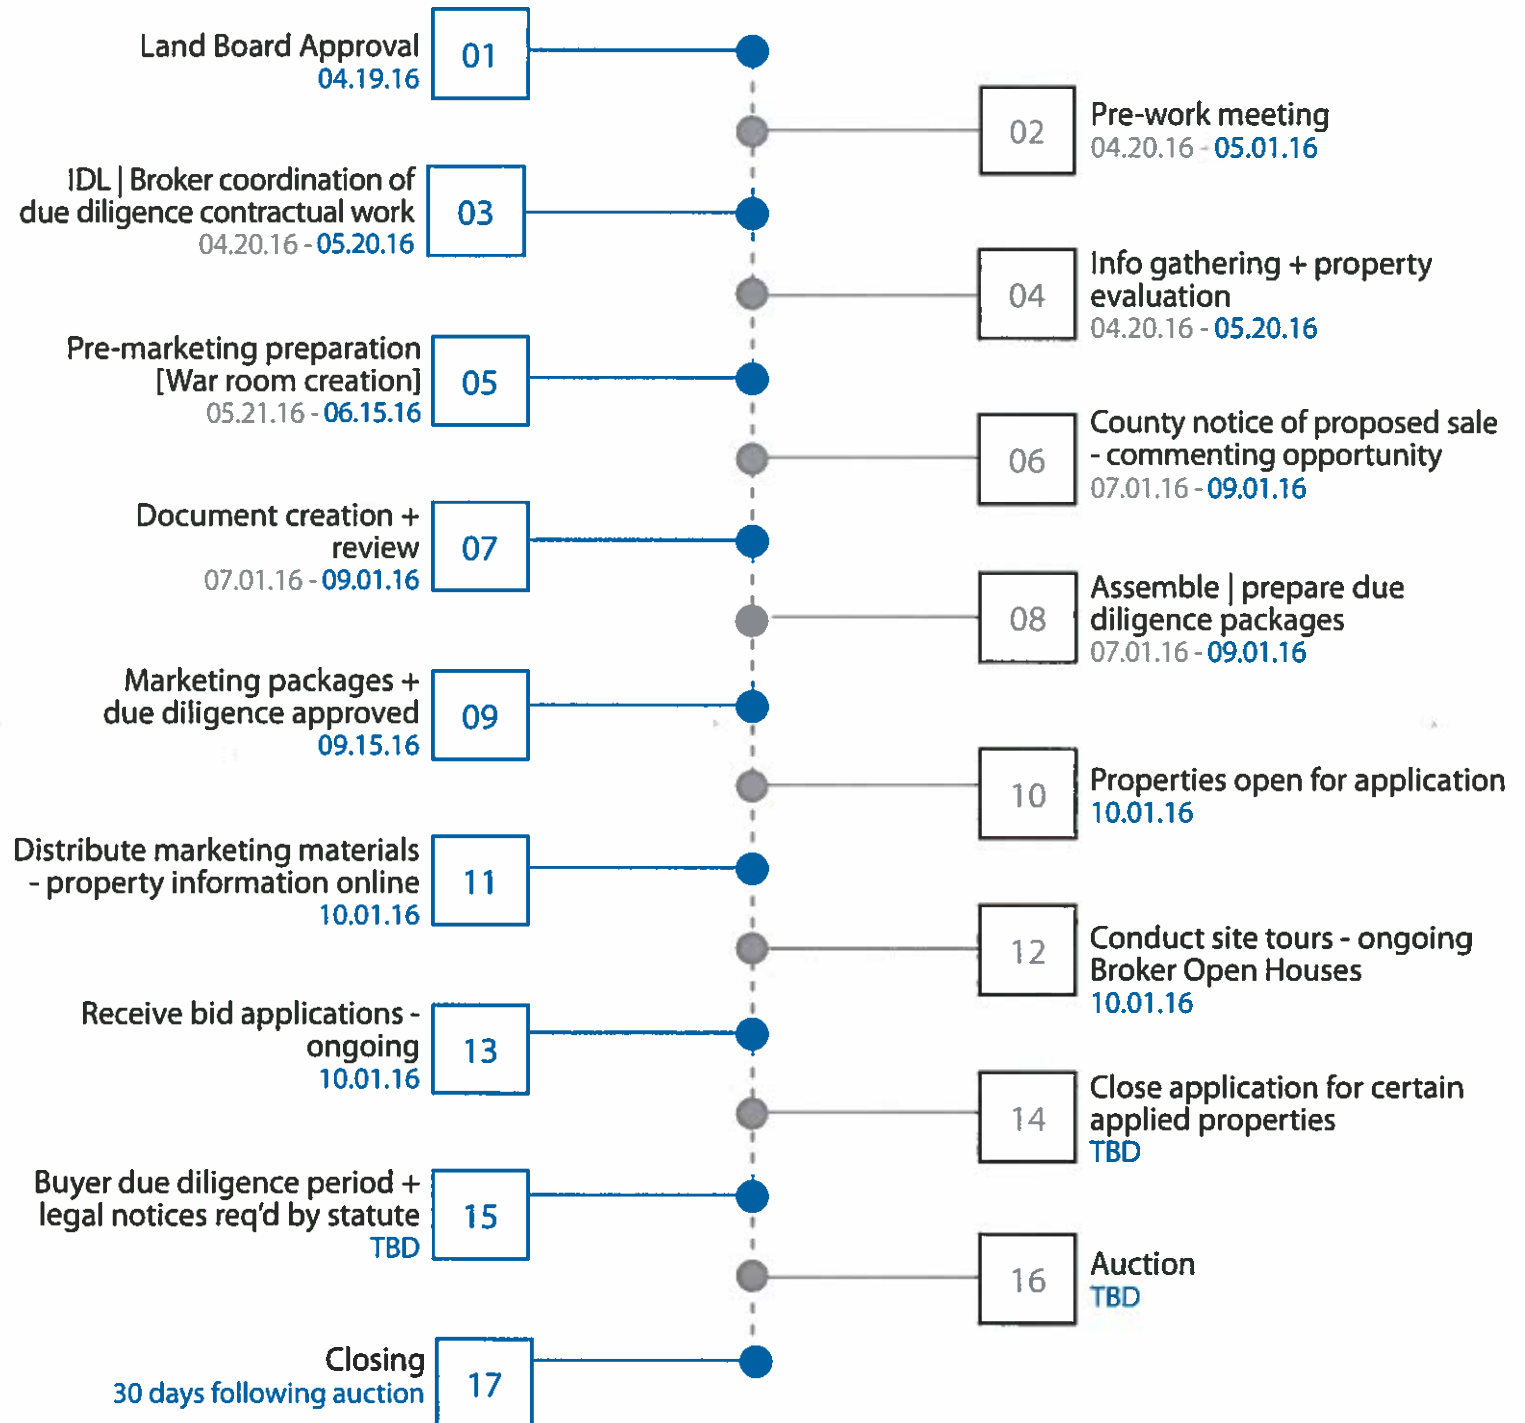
Land Board Approval
04.19.16

01

02

Pre-work meeting
04.20.16 - 05.01.16

IDL | Broker coordination of due diligence contractual work
04.20.16 - 05.20.16

03

04

Info gathering + property evaluation
04.20.16 - 05.20.16

Pre-marketing preparation [War room creation]
05.21.16 - 06.15.16

05

06

County notice of proposed sale - commenting opportunity
07.01.16 - 09.01.16

Document creation + review
07.01.16 - 09.01.16

07

08

Assemble | prepare due diligence packages
07.01.16 - 09.01.16

Marketing packages + due diligence approved
09.15.16

09

10

Properties open for application
10.01.16

Distribute marketing materials - property information online
10.01.16

11

12

Conduct site tours - ongoing Broker Open Houses
10.01.16

Receive bid applications - ongoing
10.01.16

13

14

Close application for certain applied properties
TBD

Buyer due diligence period + legal notices req'd by statute
TBD

15

16

Auction
TBD

Closing
30 days following auction

17